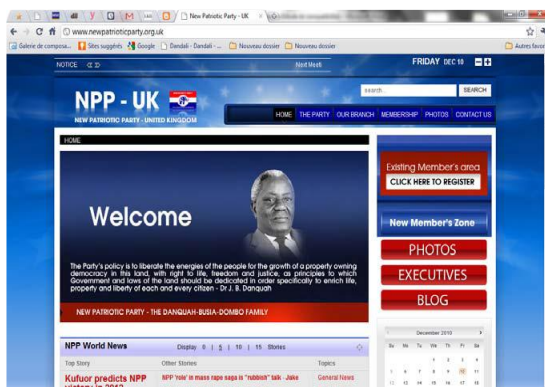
New Patriotic Party - UK

www.newpatrioticparty.org.uk

Galerie de composa... Sites suggérés Google Dandali - Dandali - ... Nouveau dossier Nouveau dossier Autres favoris

NOTICE Next Meeti FRIDAY DEC 10

search SEARCH

NPP - UK
NEW PATRIOTIC PARTY - UNITED KINGDOM

HOME THE PARTY OUR BRANCH MEMBERSHIP PHOTOS CONTACT US

HOME

Welcome

The Party's policy is to liberate the energies of the people for the growth of a property owning democracy in this land, with right to life, freedom and justice, as principles to which Government and laws of the land should be dedicated in order specifically to enrich life, property and liberty of each and every citizen - Dr J. B. Danquah

NEW PATRIOTIC PARTY - THE DANQUAH-BUSIA-DOMBO FAMILY

Existing Member's area
CLICK HERE TO REGISTER

New Member's Zone

PHOTOS
EXECUTIVES
BLOG

NPP World News Display 0 | 5 | 10 | 15 Stories

Top Story Other Stories Topics

Kufuor predicts NPP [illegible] NPP 'role' in mass rape saga is "rubbish" talk - Jake General News

December 2010
Su Mo Tu We Th Fr Sa
1 2 3 4
5 6 7 8 9 10 11
12 13 14 15 16 17 18